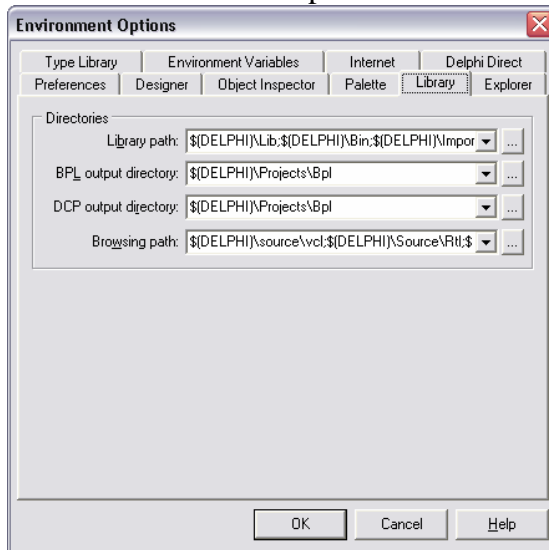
Environment Options

Type Library | Environment Variables | Internet | Delphi Direct
Preferences | Designer | Object Inspector | Palette | Library | Explorer

Directories

Library path: $(DELPHI)\Lib;$(DELPHI)\Bin;$(DELPHI)\Impor ...

BPL output directory: $(DELPHI)\Projects\Bpl ...

DCP output directory: $(DELPHI)\Projects\Bpl ...

Browsing path: $(DELPHI)\source\vcl;$(DELPHI)\Source\Rtl;$ ...

OK | Cancel | Help